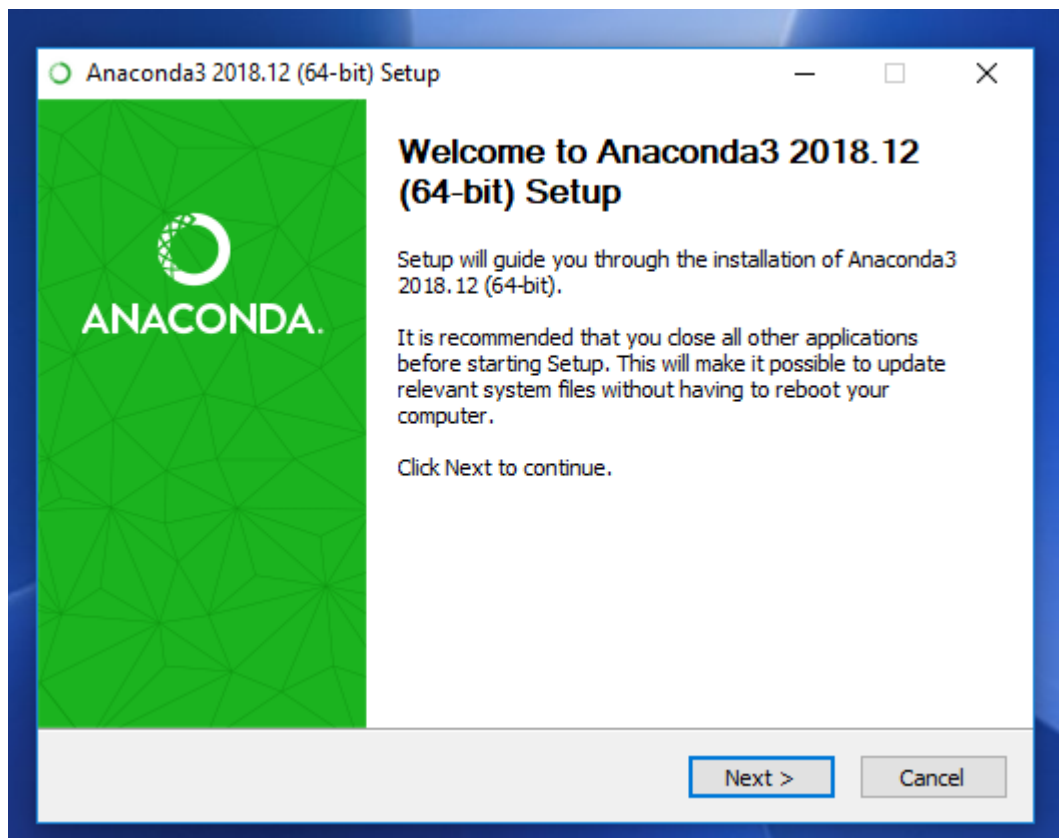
Anaconda3 2018.12 (64-bit) Setup

ANACONDA.

Welcome to Anaconda3 2018.12 (64-bit) Setup

Setup will guide you through the installation of Anaconda3 2018.12 (64-bit).

It is recommended that you close all other applications before starting Setup. This will make it possible to update relevant system files without having to reboot your computer.

Click Next to continue.

Next >

Cancel